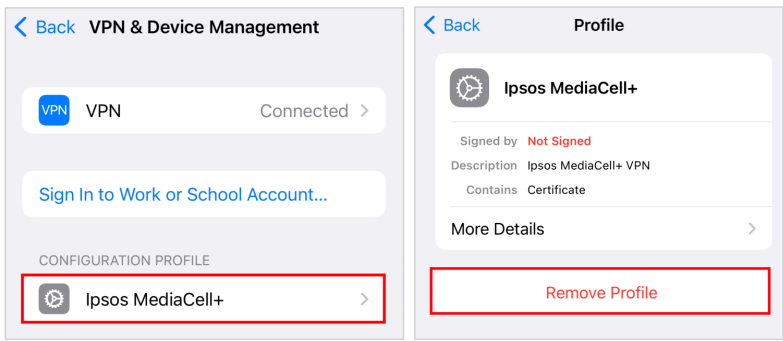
Back VPN & Device Management

VPN VPN Connected

Sign In to Work or School Account...

CONFIGURATION PROFILE

Ipsos MediaCell+

Back Profile

Ipsos MediaCell+

Signed by Not Signed

Description Ipsos MediaCell+ VPN

Contains Certificate

More Details

Remove Profile